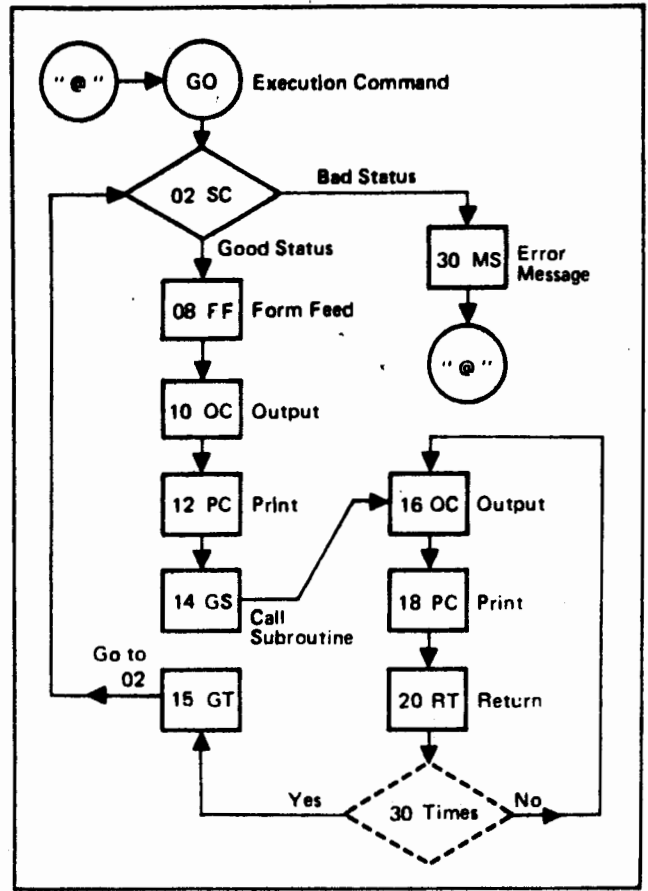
"@"
GO Execution Command
02 SC
Bad Status
Good Status
30 MS Error Message
08 FF Form Feed
"@"
10 OC Output
12 PC Print
16 OC Output
14 GS Call Subroutine
18 PC Print
Go to 02
15 GT
20 RT Return
Yes
30 Times
No